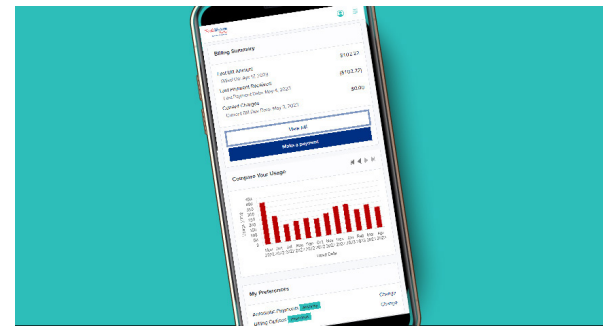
Billing Summary

$102.27

Last Bill Amount
Billed On: Apr 12, 2021

($103.77)

Last Payment Received
Last Payment Date: May 4, 2021

$0.00

Current Charges
Current Bill Due Date: May 3, 2021

View Bill

Make a payment

Compare Your Usage

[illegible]

Read Date

My Preferences

Automatic Payment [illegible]

Change

Billing Option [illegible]

Change